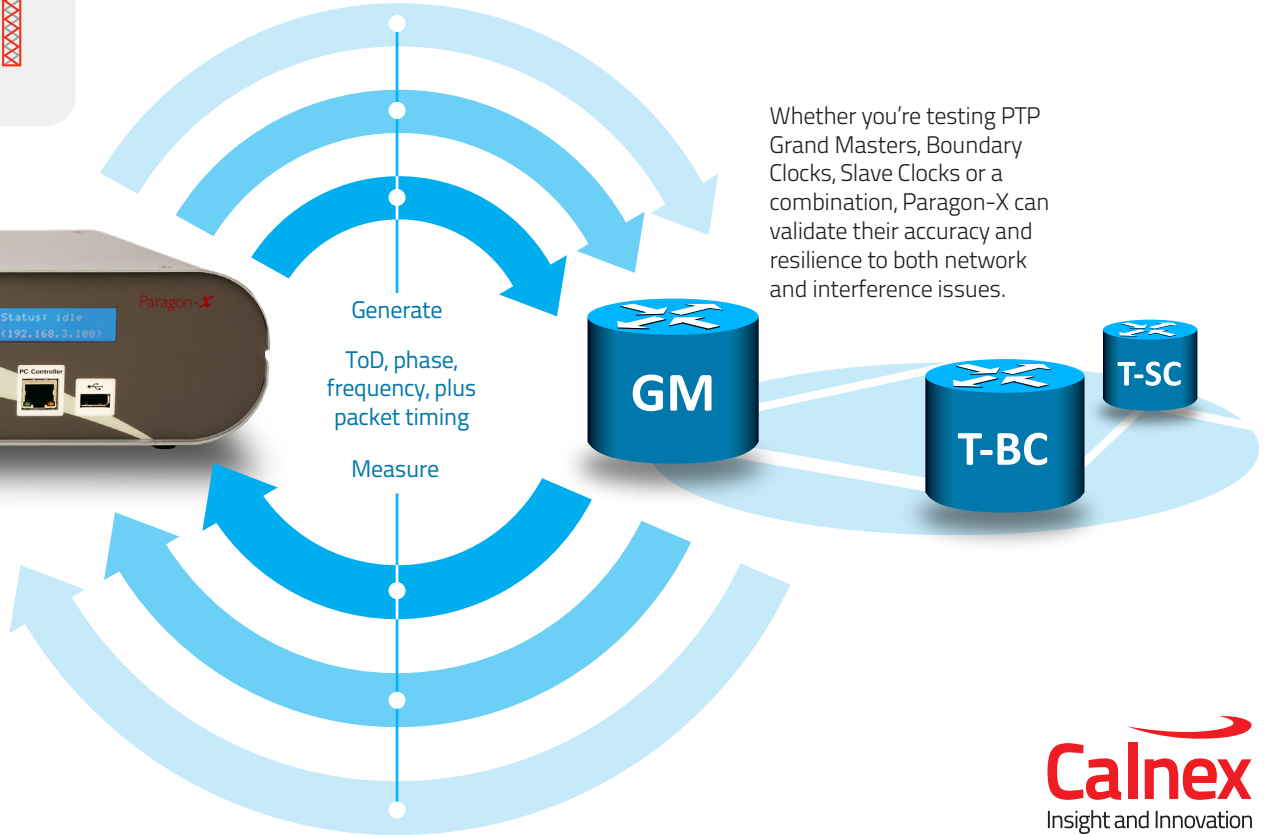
Status: idle
(192.168.3.100)

Paragon-X

PC Controller

Generate

ToD, phase, frequency, plus packet timing

Measure

GM

T-BC

T-SC

Whether you're testing PTP Grand Masters, Boundary Clocks, Slave Clocks or a combination, Paragon-X can validate their accuracy and resilience to both network and interference issues.

Calnex
Insight and Innovation